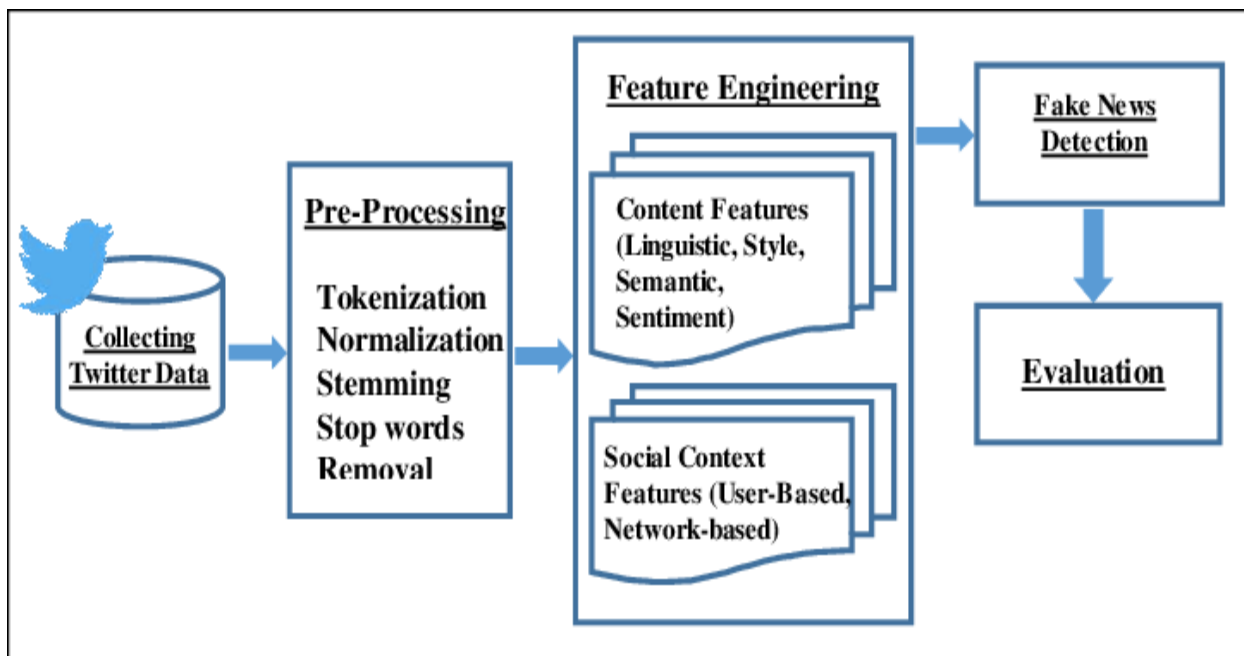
Collecting Twitter Data

Pre-Processing

Tokenization
Normalization
Stemming
Stop words Removal

Feature Engineering

Content Features (Linguistic, Style, Semantic, Sentiment)

Social Context Features (User-Based, Network-based)

Fake News Detection

Evaluation